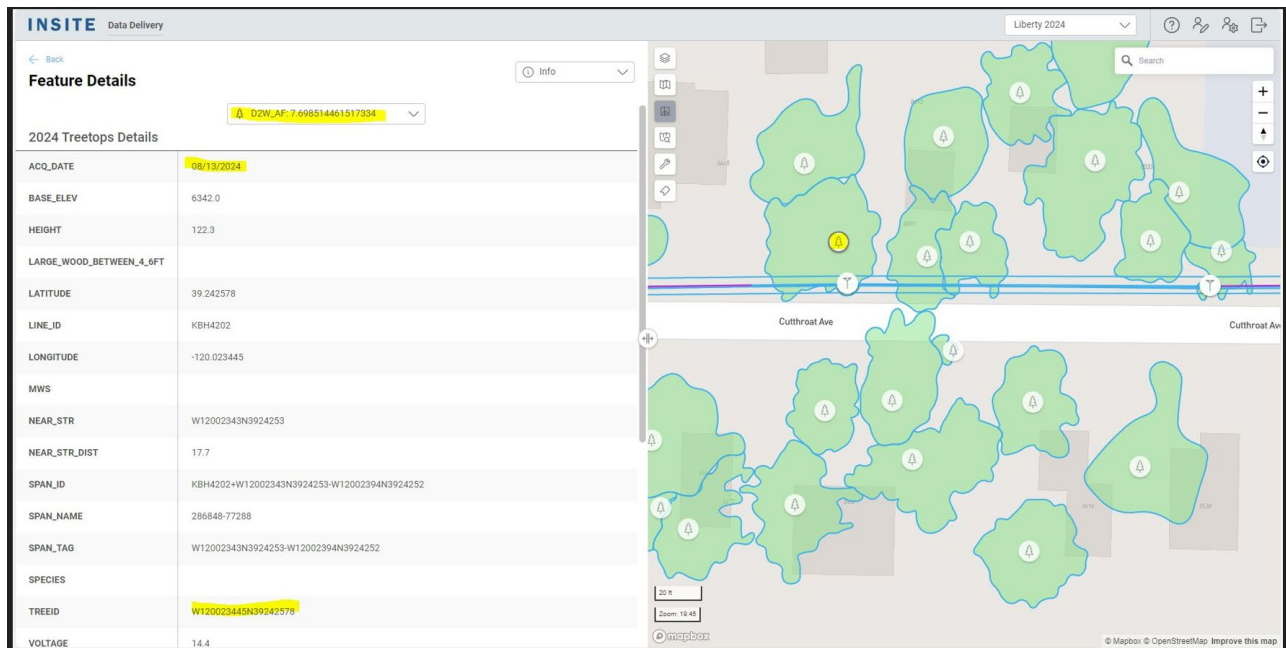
INSITE Data Delivery

Liberty 2024

← Back
Feature Details

Info

D2W_AF: 7.698514461517334

2024 Treetops Details

| ACQ_DATE | 08/13/2024 |
|---|---|
| BASE_ELEV | 6342.0 |
| HEIGHT | 122.3 |
| LARGE_WOOD_BETWEEN_4_6FT | |
| LATITUDE | 39.242578 |
| LINE_ID | KBH4202 |
| LONGITUDE | -120.023445 |
| MWS | |
| NEAR_STR | W12002343N3924253 |
| NEAR_STR_DIST | 17.7 |
| SPAN_ID | KBH4202+W12002343N3924253-W12002394N3924252 |
| SPAN_NAME | 286848-77288 |
| SPAN_TAG | W12002343N3924253-W12002394N3924252 |
| SPECIES | |
| TREEID | W120023445N39242578 |
| VOLTAGE | 14.4 |

Search

Cutthroat Ave

Cutthroat Av

20 ft

Zoom: 19.45

mapbox

© Mapbox © OpenStreetMap Improve this map